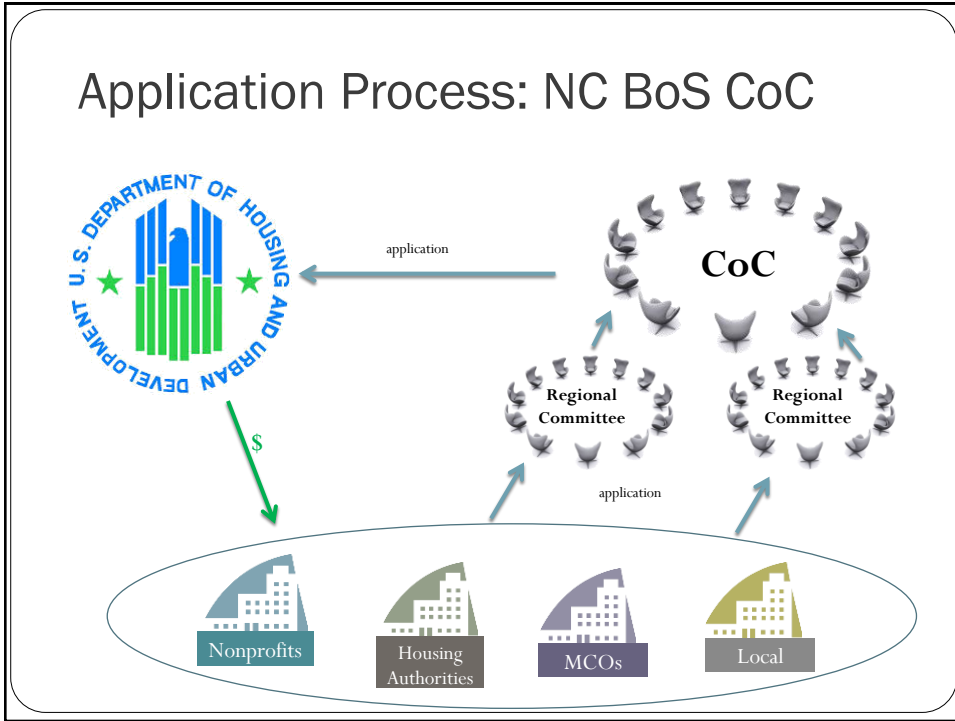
Application Process: NC BoS CoC

U.S. DEPARTMENT OF HOUSING AND URBAN DEVELOPMENT

application

CoC

Regional Committee

Regional Committee

$

application

Nonprofits

Housing Authorities

MCOs

Local